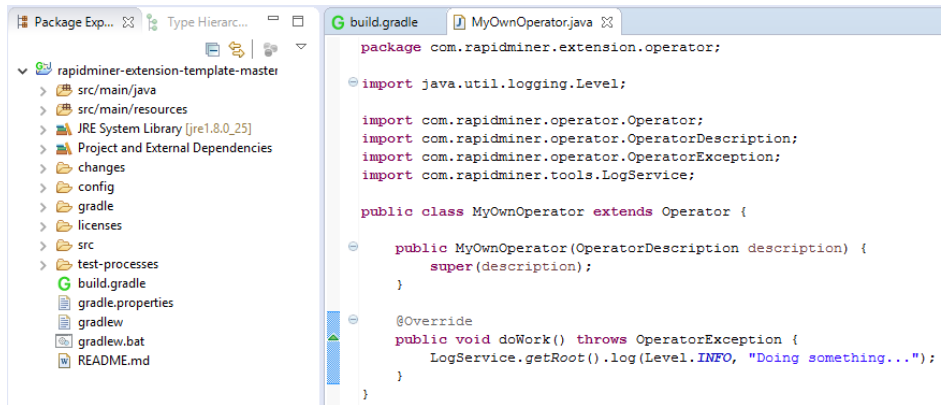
Package Exp... ⊠ Type Hierarc...

rapidminer-extension-template-master
src/main/java
src/main/resources
JRE System Library [jre1.8.0_25]
Project and External Dependencies
changes
config
gradle
licenses
src
test-processes
build.gradle
gradle.properties
gradlew
gradlew.bat
README.md

build.gradle
MyOwnOperator.java ⊠

package com.rapidminer.extension.operator;

import java.util.logging.Level;

import com.rapidminer.operator.Operator;
import com.rapidminer.operator.OperatorDescription;
import com.rapidminer.operator.OperatorException;
import com.rapidminer.tools.LogService;

public class MyOwnOperator extends Operator {

    public MyOwnOperator(OperatorDescription description) {
        super(description);
    }

    @Override
    public void doWork() throws OperatorException {
        LogService.getRoot().log(Level.INFO, "Doing something...");
    }
}